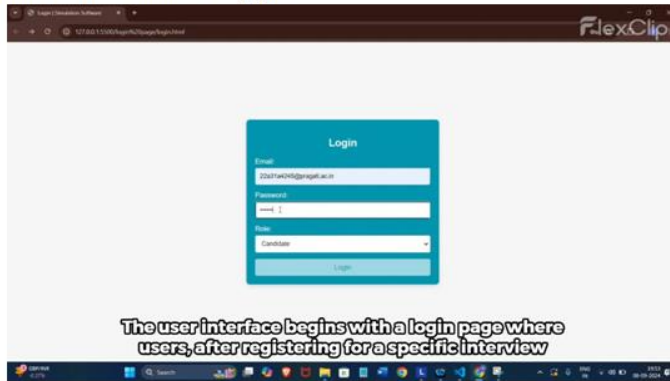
Login | Simulation Software

127.0.0.1:5500/login%20page/login.html

FlexClip

Login

Email:

22a31a4245@pragati.ac.in

Password:

•••••

Role:

Candidate

Login

The user interface begins with a login page where users, after registering for a specific interview

Search